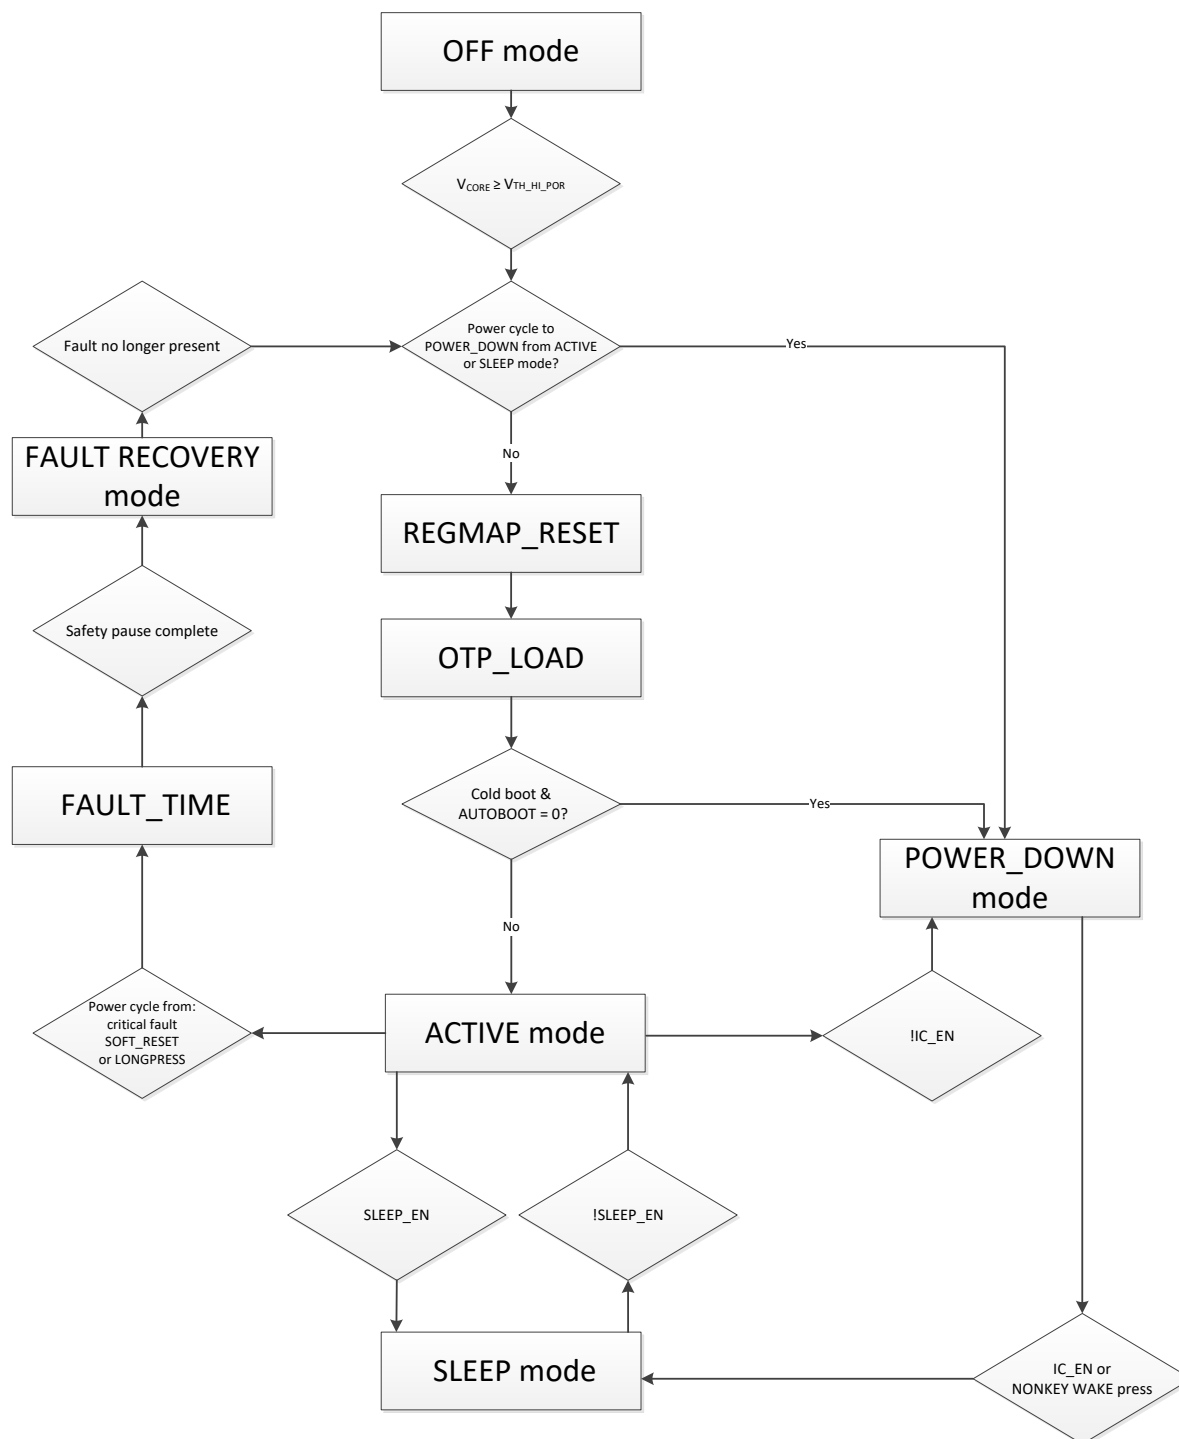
OFF mode

$V_{CORE} \geq V_{TH\_HI\_POR}$

Fault no longer present

Power cycle to POWER_DOWN from ACTIVE or SLEEP mode?

Yes

No

FAULT RECOVERY mode

REGMAP_RESET

Safety pause complete

OTP_LOAD

FAULT_TIME

Cold boot & AUTOBOOT = 0?

Yes

POWER_DOWN mode

No

Power cycle from: critical fault SOFT_RESET or LONGPRESS

ACTIVE mode

!IC_EN

SLEEP_EN

!SLEEP_EN

SLEEP mode

IC_EN or NONKEY WAKE press